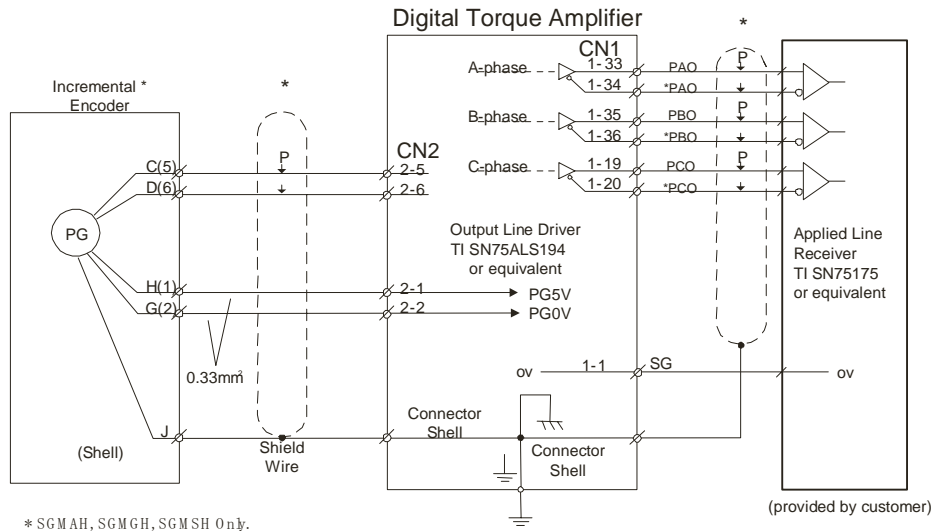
Digital Torque Amplifier

*

CN1

Incremental * Encoder

*

A-phase 1-33 PAO P
1-34 *PAO

B-phase 1-35 PBO P
1-36 *PBO

C-phase 1-19 PCO P
1-20 *PCO

CN2

C(5) P 2-5
D(6) 2-6

PG

Output Line Driver TI SN75ALS194 or equivalent

Applied Line Receiver TI SN75175 or equivalent

H(1) 2-1 PG5V
G(2) 2-2 PG0V

0.33mm$^2$

ov 1-1 SG ov

Connector Shell

J

(Shell)

Shield Wire

Connector Shell

(provided by customer)

* SGMAH, SGMGH, SGMSH Only.